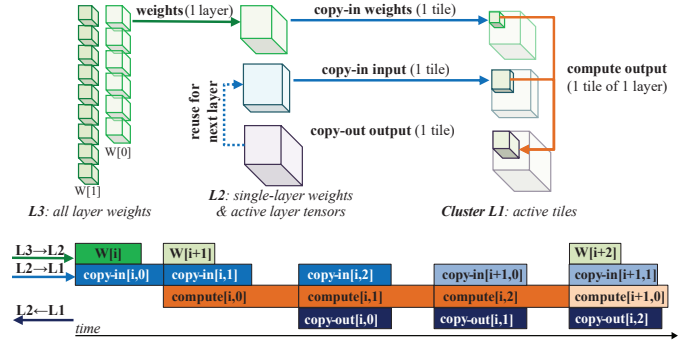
weights(1 layer)

copy-in weights (1 tile)

W[0]

W[1]

reuse for next layer

copy-in input (1 tile)

compute output (1 tile of 1 layer)

copy-out output (1 tile)

L3: all layer weights

L2: single-layer weights & active layer tensors

Cluster L1: active tiles

L3→L2

L2→L1

L2←L1

W[i]

W[i+1]

W[i+2]

copy-in[i,0]

copy-in[i,1]

copy-in[i,2]

copy-in[i+1,0]

copy-in[i+1,1]

compute[i,0]

compute[i,1]

compute[i,2]

compute[i+1,0]

copy-out[i,0]

copy-out[i,1]

copy-out[i,2]

time